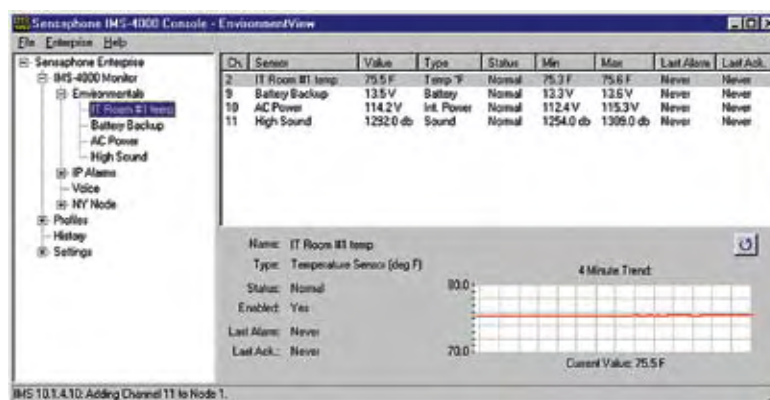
Sensaphone IMS-4000 Console - EnvironmentView

File Enterprise Help

Sensaphone Enterprise
IMS-4000 Monitor
Environmentals
IT Room #1 temp
Battery Backup
AC Power
High Sound
IP Alarms
Voice
NY Node
Profiles
History
Settings

| Ch. | Sensor | Value | Type | Status | Min | Max | Last Alarm | Last Ack. |
|---|---|---|---|---|---|---|---|---|
| 2 | IT Room #1 temp | 75.5 F | Temp °F | Normal | 75.3 F | 75.6 F | Never | Never |
| 9 | Battery Backup | 13.5 V | Battery | Normal | 13.3 V | 13.6 V | Never | Never |
| 10 | AC Power | 114.2 V | Int. Power | Normal | 112.4 V | 115.3 V | Never | Never |
| 11 | High Sound | 1292.0 db | Sound | Normal | 1254.0 db | 1309.0 db | Never | Never |

Name: IT Room #1 temp
Type: Temperature Sensor (deg F)
Status: Normal
Enabled: Yes
Last Alarm: Never
Last Ack.: Never

4 Minute Trend
80.0
70.0
Current Value: 75.5 F

IMS 10.1.4.10: Adding Channel 11 to Node 1.